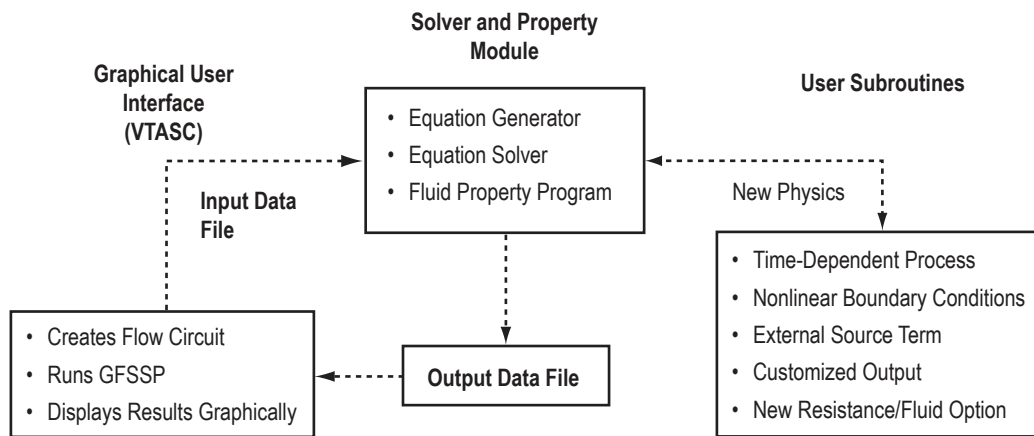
Solver and Property Module

Graphical User Interface (VTASC)

User Subroutines

• Equation Generator
• Equation Solver
• Fluid Property Program

Input Data File

New Physics

• Time-Dependent Process
• Nonlinear Boundary Conditions
• External Source Term
• Customized Output
• New Resistance/Fluid Option

• Creates Flow Circuit
• Runs GFSSP
• Displays Results Graphically

Output Data File